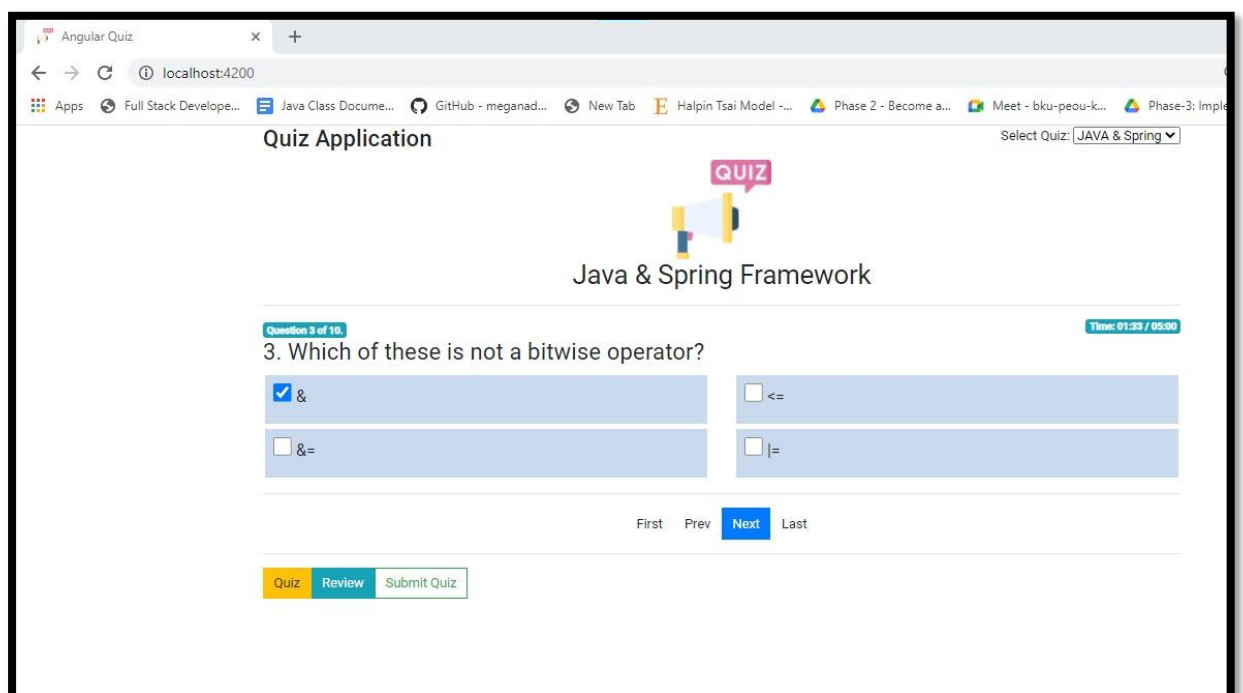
Angular Quiz × +

localhost:4200

Apps Full Stack Develope... Java Class Docume... GitHub - meganad... New Tab Halpin Tsai Model -... Phase 2 - Become a... Meet - bku-peou-k... Phase-3: Imple

Quiz Application

Select Quiz: JAVA & Spring

QUIZ

Java & Spring Framework

Question 3 of 10.

Time: 01:33 / 05:00

3. Which of these is not a bitwise operator?

&

<=

&=

|=

First Prev Next Last

Quiz Review Submit Quiz